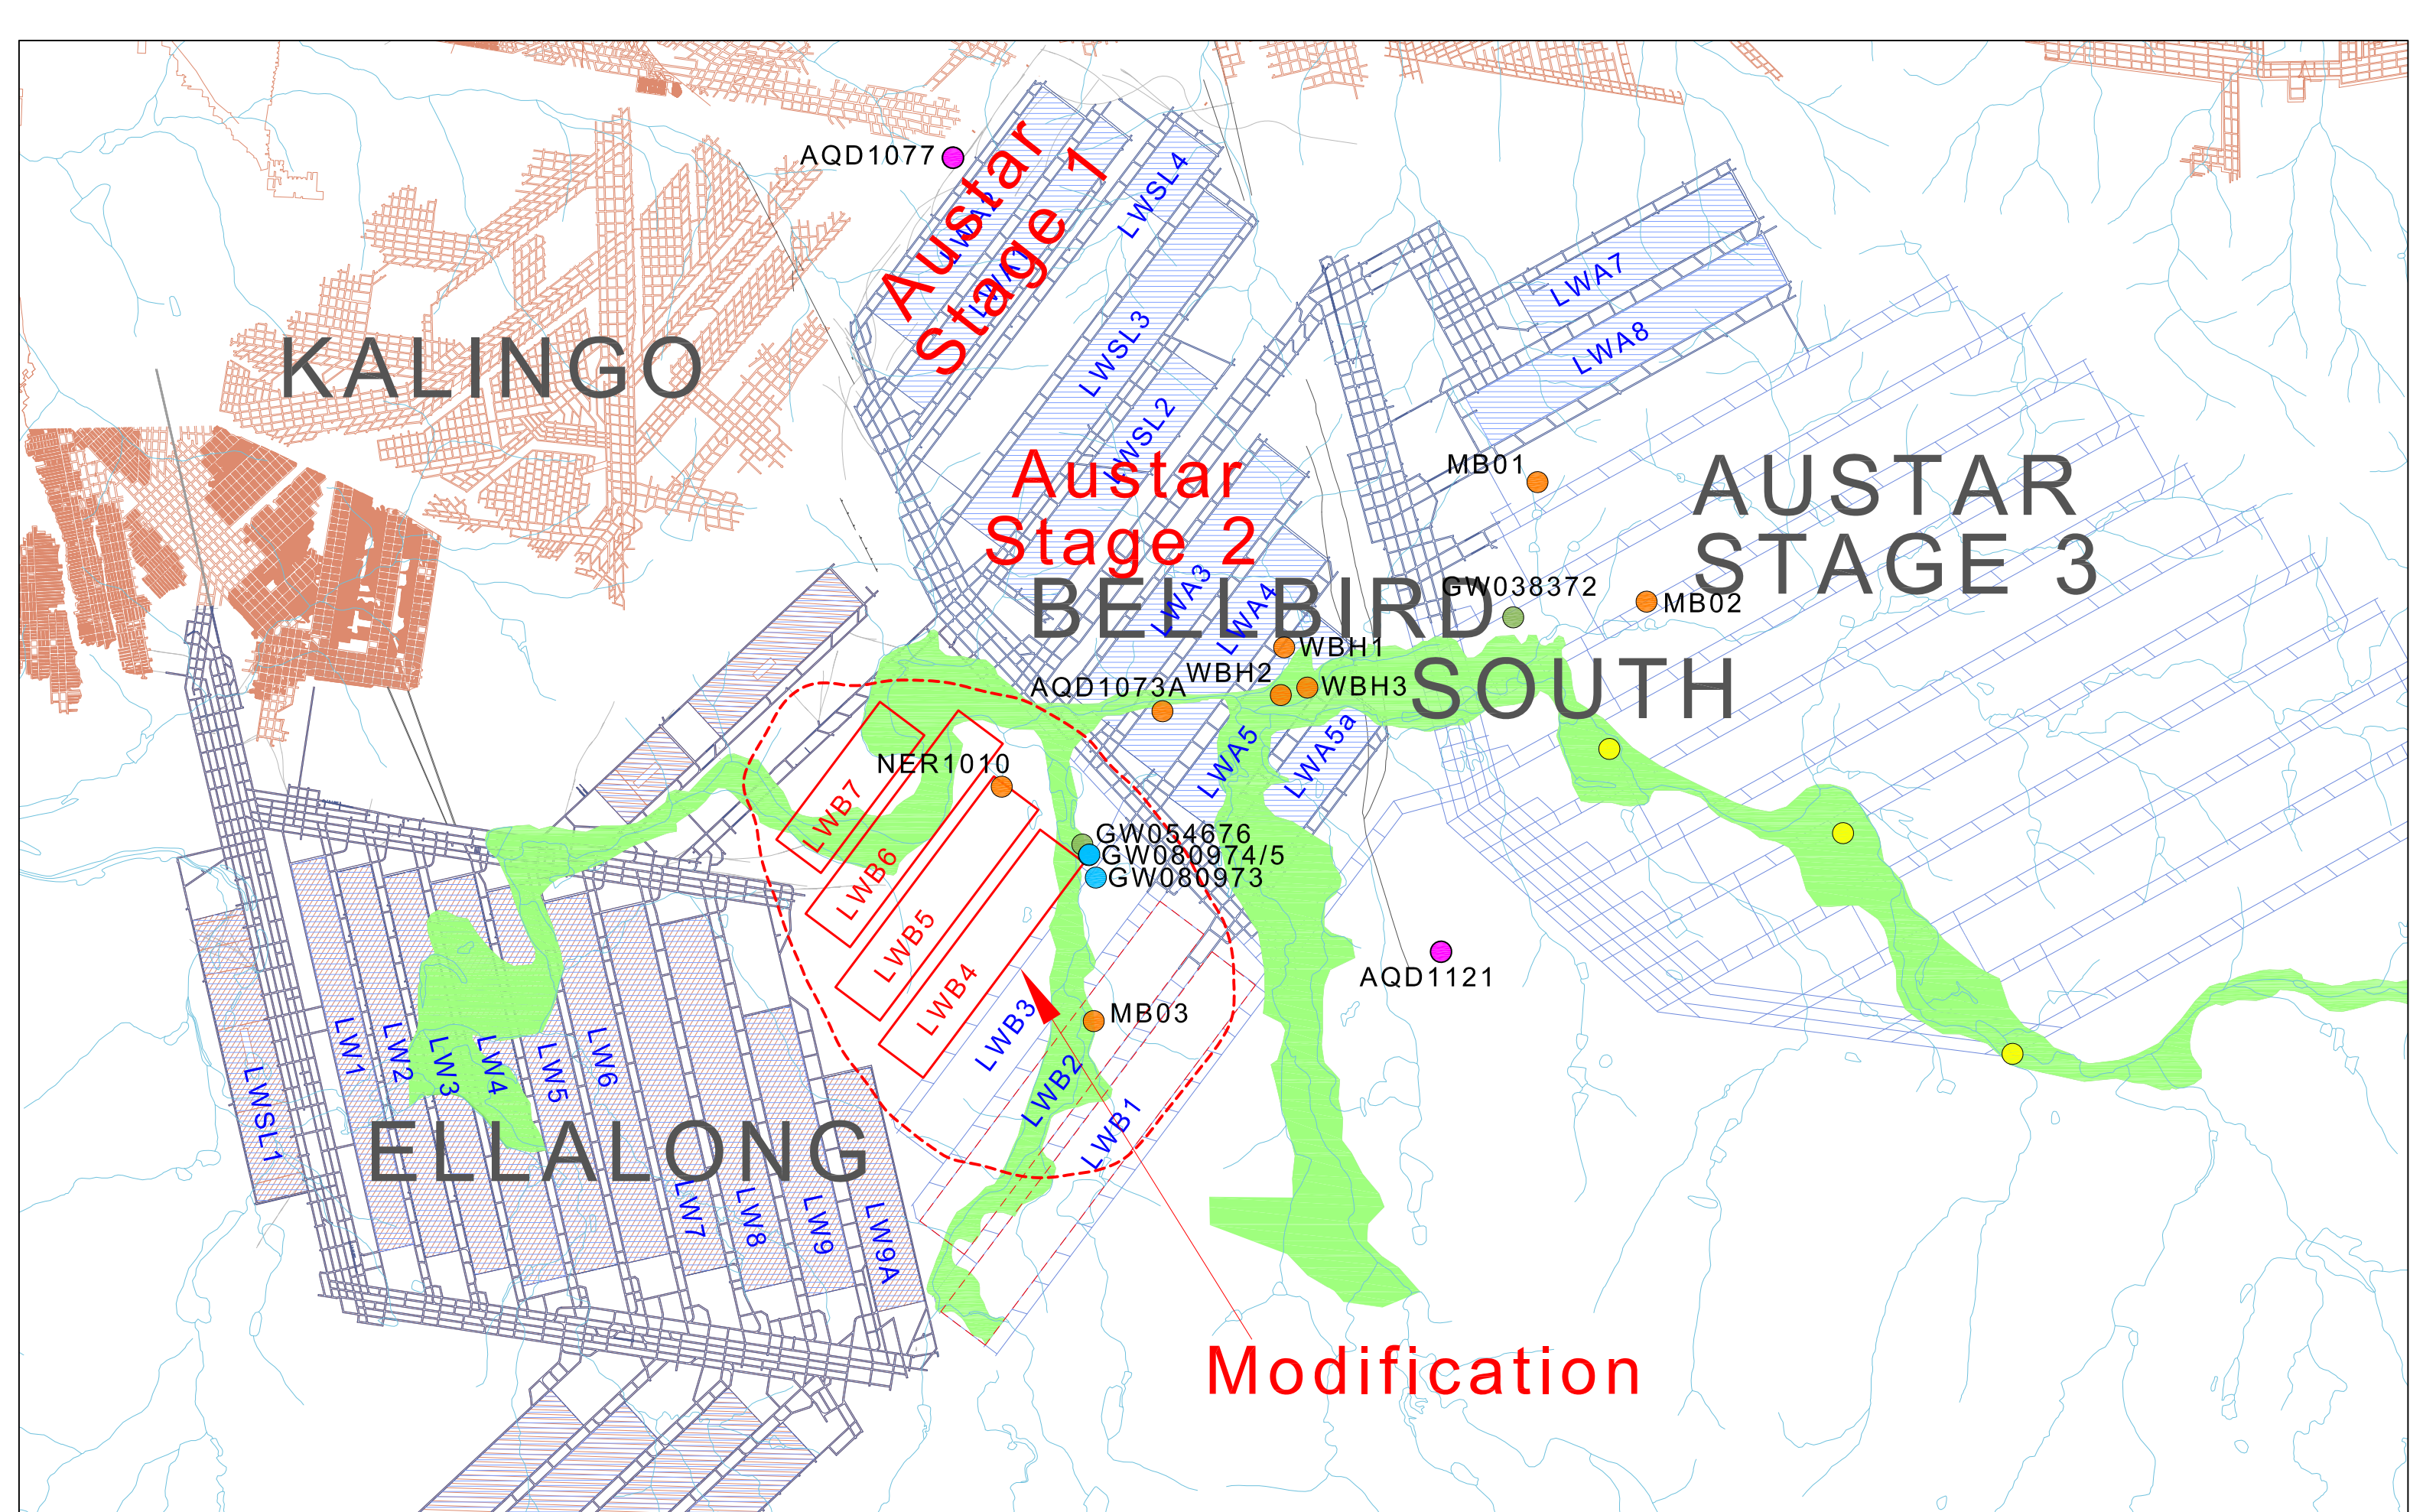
AQD1077
Austar Stage 1
LWSL4
LWA7
LWA8
KALINGO
LWSL3
LWSL2
Austar Stage 2
MB01
AUSTAR STAGE 3
GW038372
MB02
BELLBIRD SOUTH
LWA3
LWA4
WBH1
WBH2
WBH3
AQD1073A
LWA5
LWA5a
NER1010
LWB7
LWB6
LWB5
LWB4
LWB3
LWB2
LWB1
GW054676
GW080974/5
GW080973
AQD1121
MB03
LWSL1
LW1
LW2
LW3
LW4
LW5
LW6
LW7
LW8
LW9
LW9A
ELLALONG
Modification